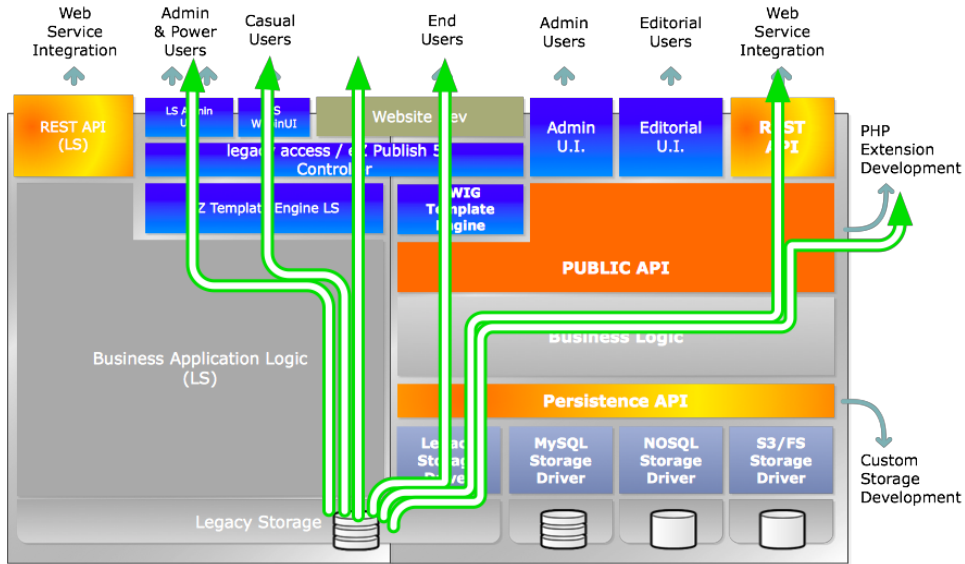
Web Service Integration

Admin & Power Users

Casual Users

End Users

Admin Users

Editorial Users

Web Service Integration

REST API (LS)

LS Admin U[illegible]

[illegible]S W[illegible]bUI

Website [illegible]ev

Admin U.I.

Editorial U.I.

RE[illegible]T API

PHP Extension Development

legac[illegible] access / e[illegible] Publish 5 Controller

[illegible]Z Template Engine LS

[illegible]WIG Template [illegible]ngine

PUBLIC API

Business Logic

Business Application Logic (LS)

Persistence API

Le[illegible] Stora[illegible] Driv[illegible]

MySQL Storage Driver

NOSQL Storage Driver

S3/FS Storage Driver

Custom Storage Development

Legacy Storage